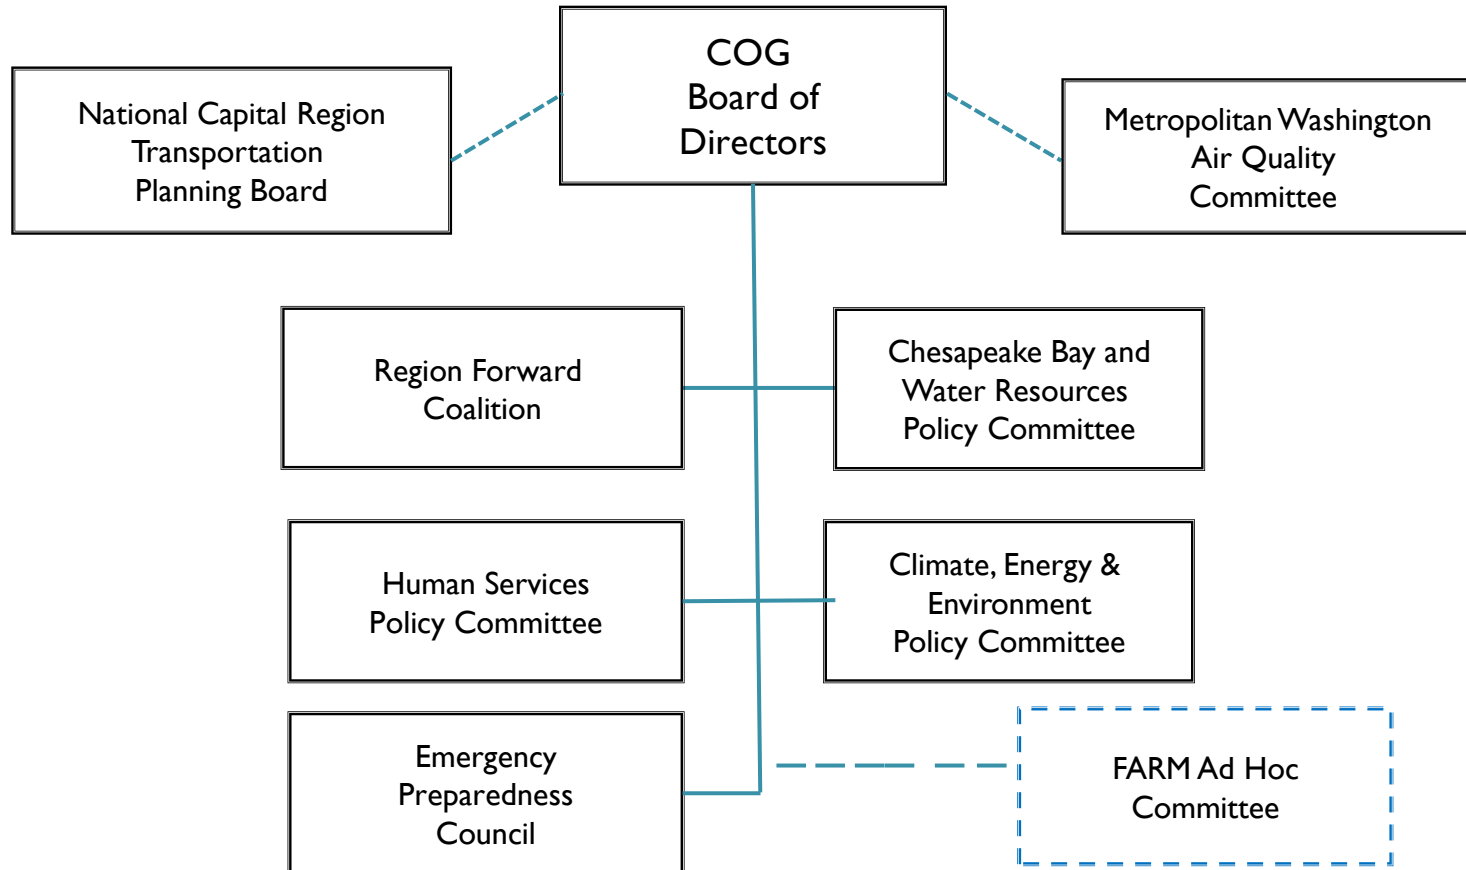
National Capital Region Transportation Planning Board

COG Board of Directors

Metropolitan Washington Air Quality Committee

Region Forward Coalition

Chesapeake Bay and Water Resources Policy Committee

Human Services Policy Committee

Climate, Energy & Environment Policy Committee

Emergency Preparedness Council

FARM Ad Hoc Committee